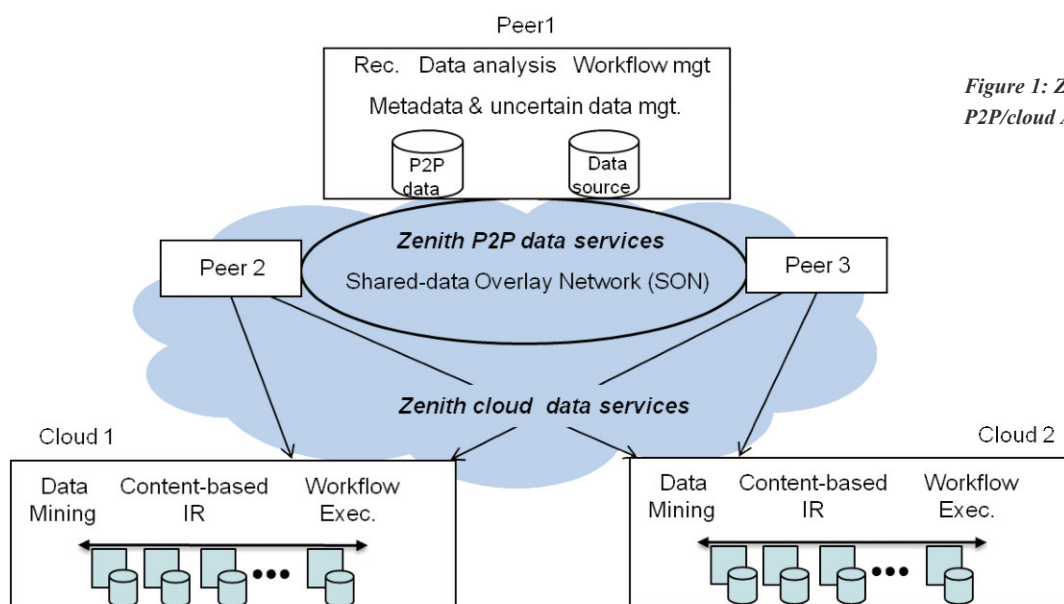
Peer1

Rec. Data analysis Workflow mgt

Metadata & uncertain data mgt.

P2P data

Data source

Figure 1: Z

P2P/cloud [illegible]

Zenith P2P data services

Shared-data Overlay Network (SON)

Peer 2

Peer 3

Zenith cloud data services

Cloud 1

Data Mining

Content-based IR

Workflow Exec.

Cloud 2

Data Mining

Content-based IR

Workflow Exec.